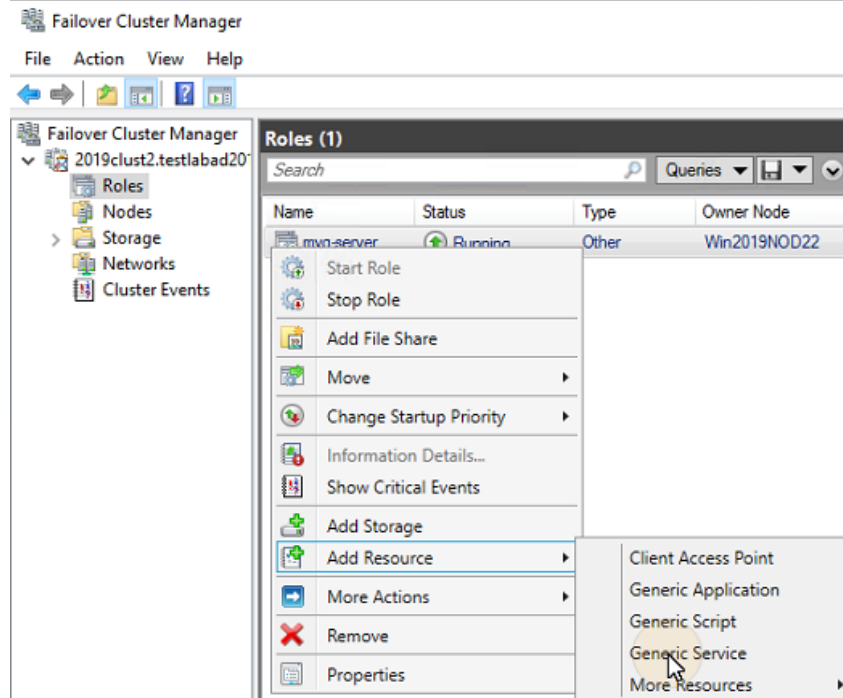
Failover Cluster Manager

File Action View Help

Failover Cluster Manager
2019clust2.testlabad201
Roles
Nodes
Storage
Networks
Cluster Events

Roles (1)

Search

Queries

| Name | Status | Type | Owner Node |
|---|---|---|---|
| mvg-server | Running | Other | Win2019NOD22 |

Start Role
Stop Role
Add File Share
Move
Change Startup Priority
Information Details...
Show Critical Events
Add Storage
Add Resource
More Actions
Remove
Properties

Client Access Point
Generic Application
Generic Script
Generic Service
More Resources